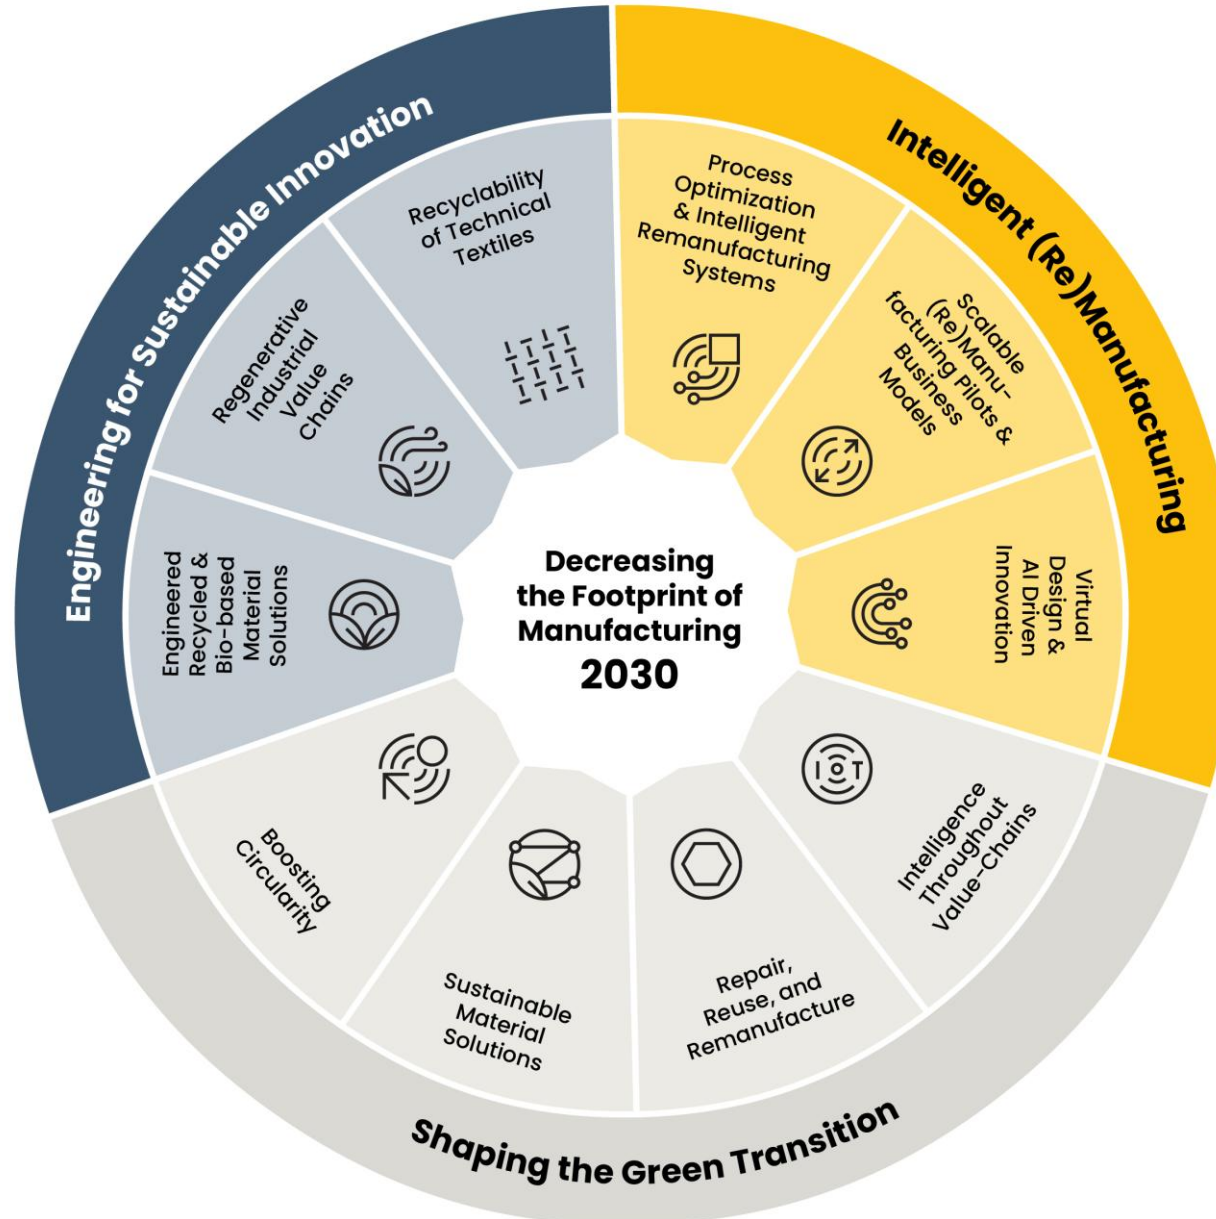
Engineering for Sustainable Innovation

Intelligent (Re)Manufacturing

Shaping the Green Transition

Decreasing the Footprint of Manufacturing 2030

Recyclability of Technical Textiles

Process Optimization & Intelligent Remanufacturing Systems

Scalable (Re)Manufacturing Pilots & Business Models

Virtual Design & AI Driven Innovation

Intelligence Throughout Value-Chains

IOT

Repair, Reuse, and Remanufacture

Sustainable Material Solutions

Boosting Circularity

Engineered Recycled & Bio-based Material Solutions

Regenerative Industrial Value Chains